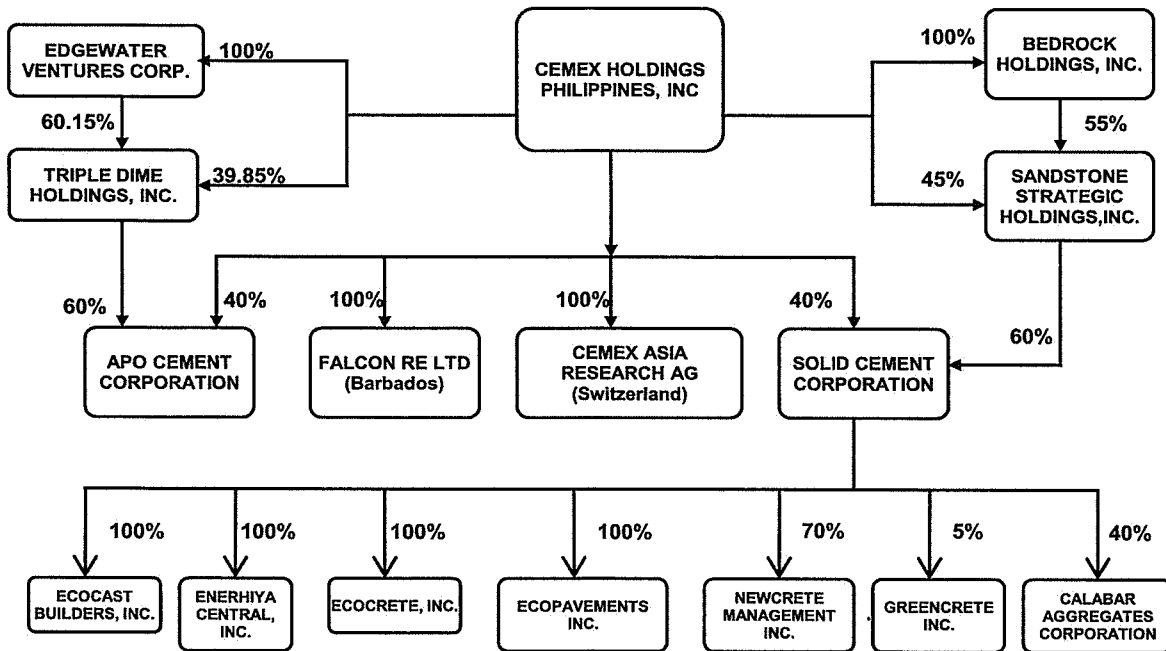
EDGEWATER VENTURES CORP.

100%

CEMEX HOLDINGS PHILIPPINES, INC

100%

BEDROCK HOLDINGS, INC.

60.15%

55%

TRIPLE DIME HOLDINGS, INC.

39.85%

45%

SANDSTONE STRATEGIC HOLDINGS,INC.

60%

40%

100%

100%

40%

60%

APO CEMENT CORPORATION

FALCON RE LTD (Barbados)

CEMEX ASIA RESEARCH AG (Switzerland)

SOLID CEMENT CORPORATION

100%

100%

100%

100%

70%

5%

40%

ECOCAST BUILDERS, INC.

ENERHIYA CENTRAL, INC.

ECOCRETE, INC.

ECOPAVEMENTS INC.

NEWCRETE MANAGEMENT INC.

GREENCRETE INC.

CALABAR AGGREGATES CORPORATION